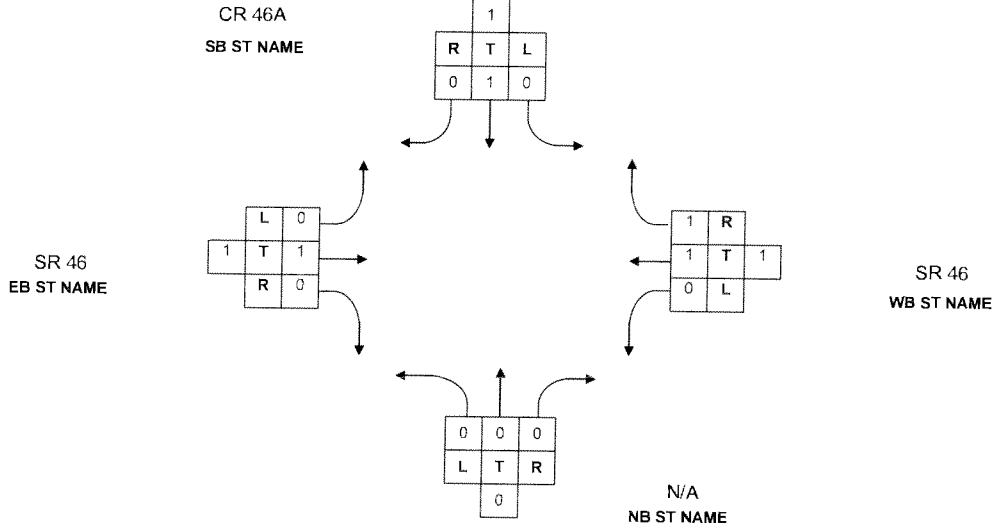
CR 46A
SB ST NAME

| | 1 | |
|---|---|---|
| R | T | L |
| 0 | 1 | 0 |

| | L | 0 |
|---|---|---|
| 1 | T | 1 |
| | R | 0 |

SR 46
EB ST NAME

| 1 | R | |
|---|---|---|
| 1 | T | 1 |
| 0 | L | |

SR 46
WB ST NAME

| 0 | 0 | 0 |
|---|---|---|
| L | T | R |
| | 0 | |

N/A
NB ST NAME